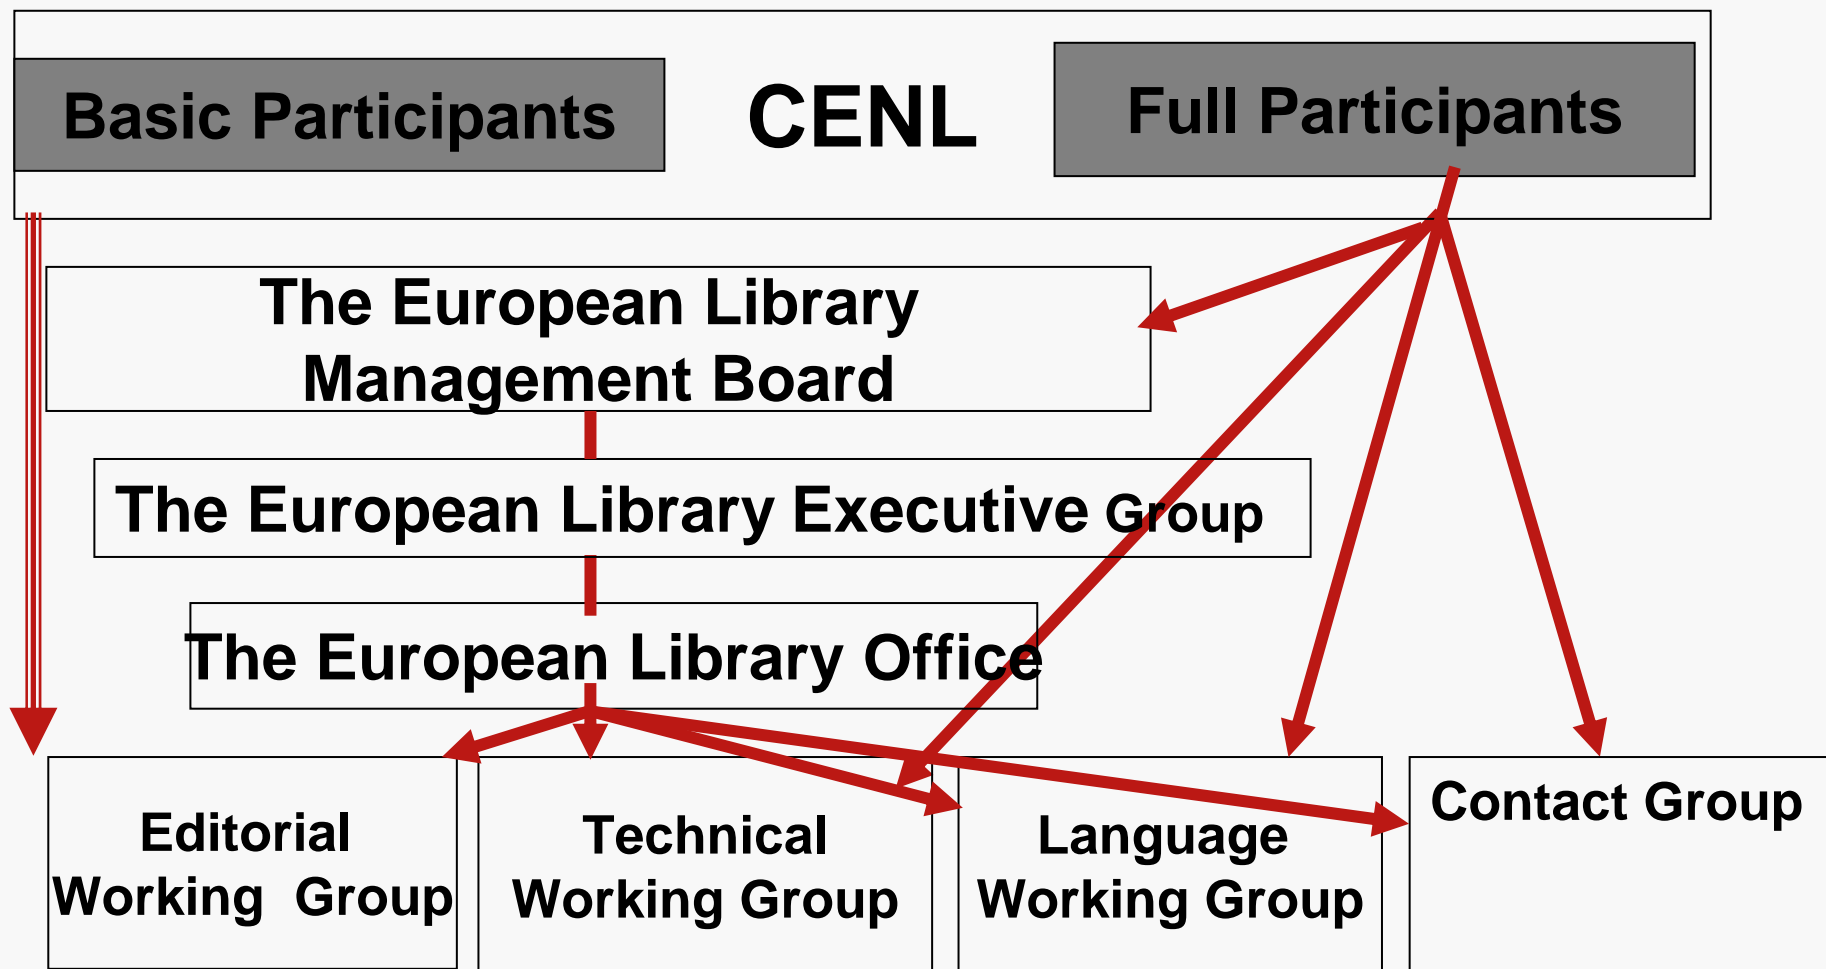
Basic Participants

CENL

Full Participants

The European Library Management Board

The European Library Executive Group

The European Library Office

Editorial Working Group

Technical Working Group

Language Working Group

Contact Group